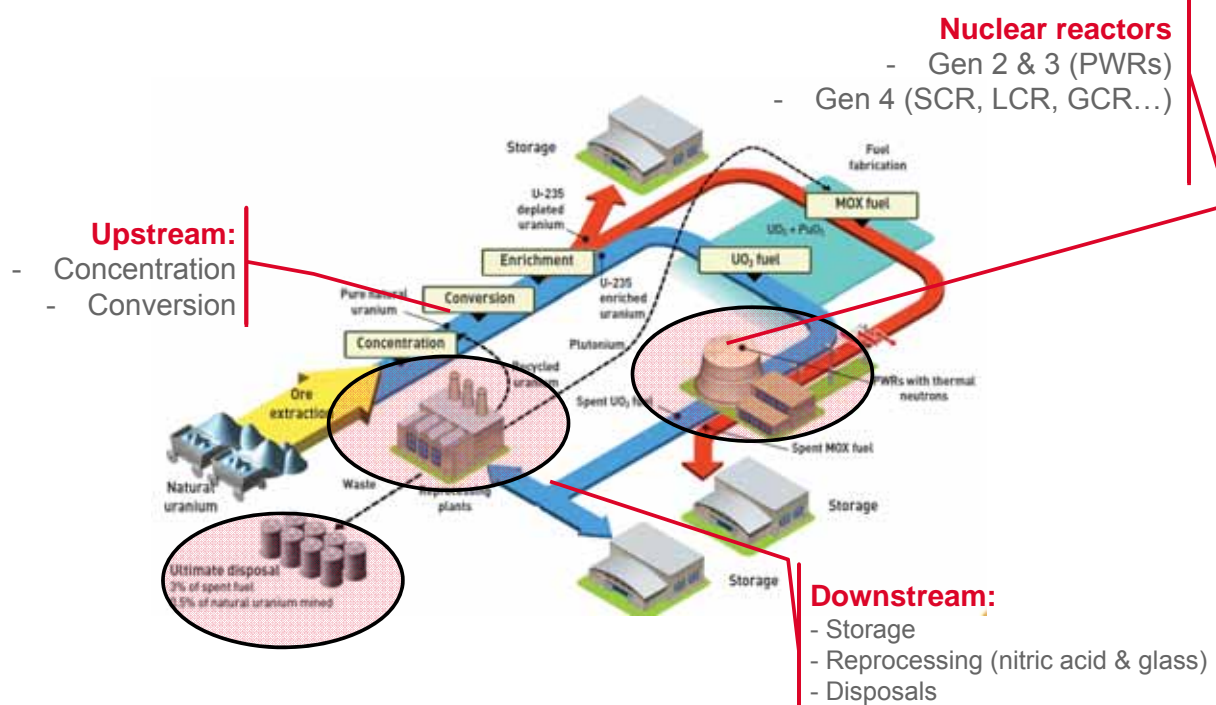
Nuclear reactors
- Gen 2 & 3 (PWRs)
- Gen 4 (SCR, LCR, GCR…)

Storage

Fuel fabrication

MOX fuel

$UO_2 + PuO_2$

U-235 depleted uranium

Upstream:
- Concentration
- Conversion

Enrichment

$UO_2$ fuel

Conversion

Pure natural uranium

U-235 enriched uranium

Concentration

Recycled uranium

Plutonium

Ore extraction

PWRs with thermal neutrons

Spent $UO_2$ fuel

Spent MOX fuel

Natural uranium

Waste

Reprocessing plants

Storage

Ultimate disposal
3% of spent fuel
0.5% of natural uranium mined

Storage

Downstream:
- Storage
- Reprocessing (nitric acid & glass)
- Disposals